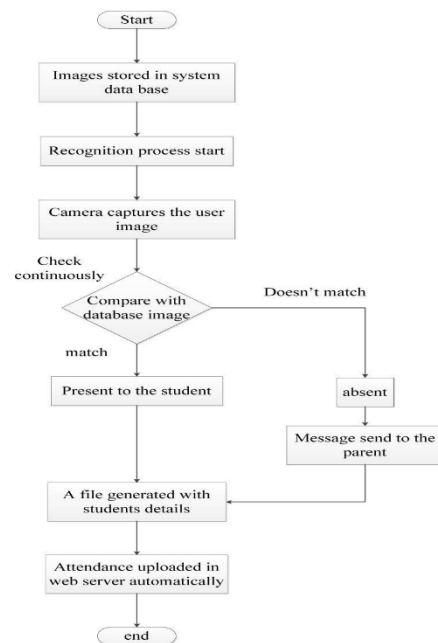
Start

Images stored in system data base

Recognition process start

Camera captures the user image

Check continuously

Compare with database image

Doesn't match

match

Present to the student

absent

Message send to the parent

A file generated with students details

Attendance uploaded in web server automatically

end